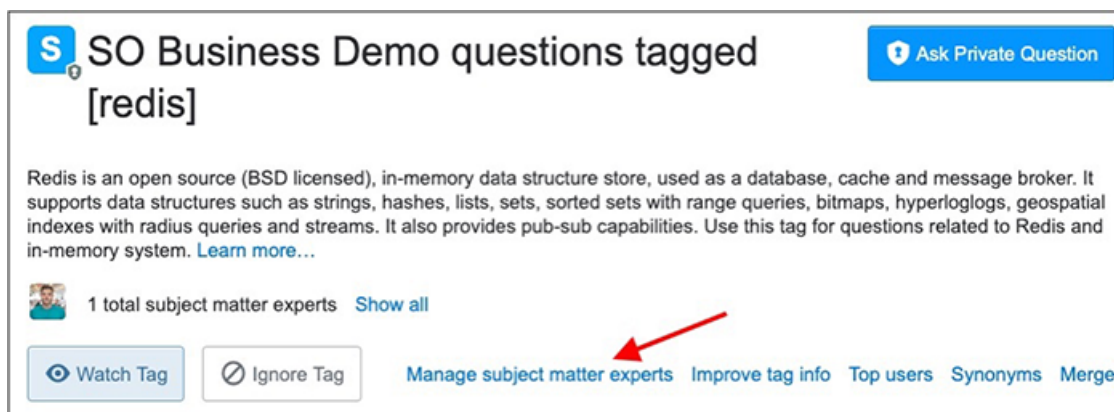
S SO Business Demo questions tagged [redis]

Ask Private Question

Redis is an open source (BSD licensed), in-memory data structure store, used as a database, cache and message broker. It supports data structures such as strings, hashes, lists, sets, sorted sets with range queries, bitmaps, hyperloglogs, geospatial indexes with radius queries and streams. It also provides pub-sub capabilities. Use this tag for questions related to Redis and in-memory system. Learn more…

1 total subject matter experts Show all

Watch Tag Ignore Tag Manage subject matter experts Improve tag info Top users Synonyms Merge